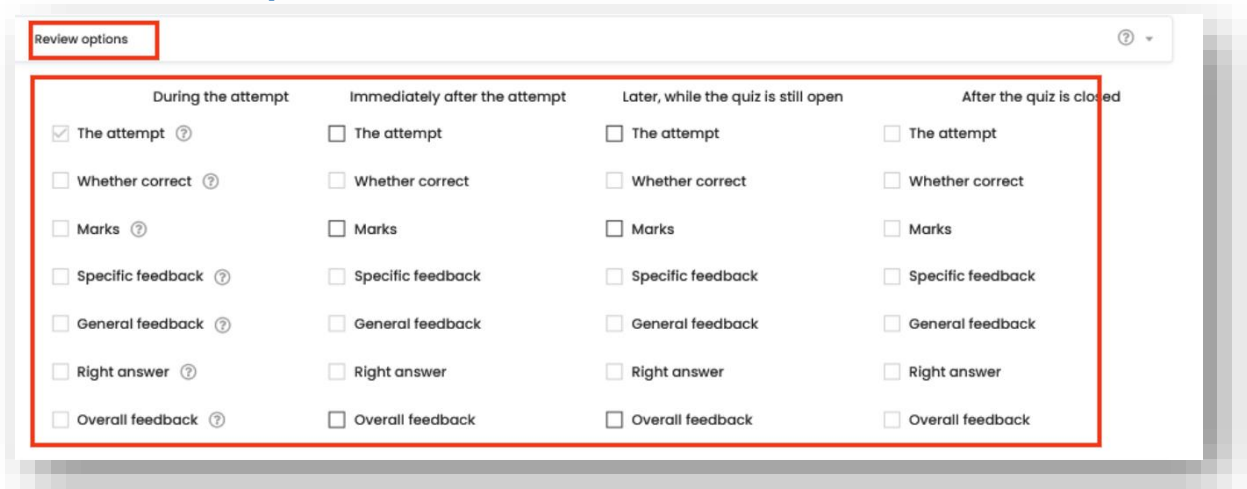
Review options

During the attempt

The attempt

Whether correct

Marks

Specific feedback

General feedback

Right answer

Overall feedback

Immediately after the attempt

The attempt

Whether correct

Marks

Specific feedback

General feedback

Right answer

Overall feedback

Later, while the quiz is still open

The attempt

Whether correct

Marks

Specific feedback

General feedback

Right answer

Overall feedback

After the quiz is closed

The attempt

Whether correct

Marks

Specific feedback

General feedback

Right answer

Overall feedback